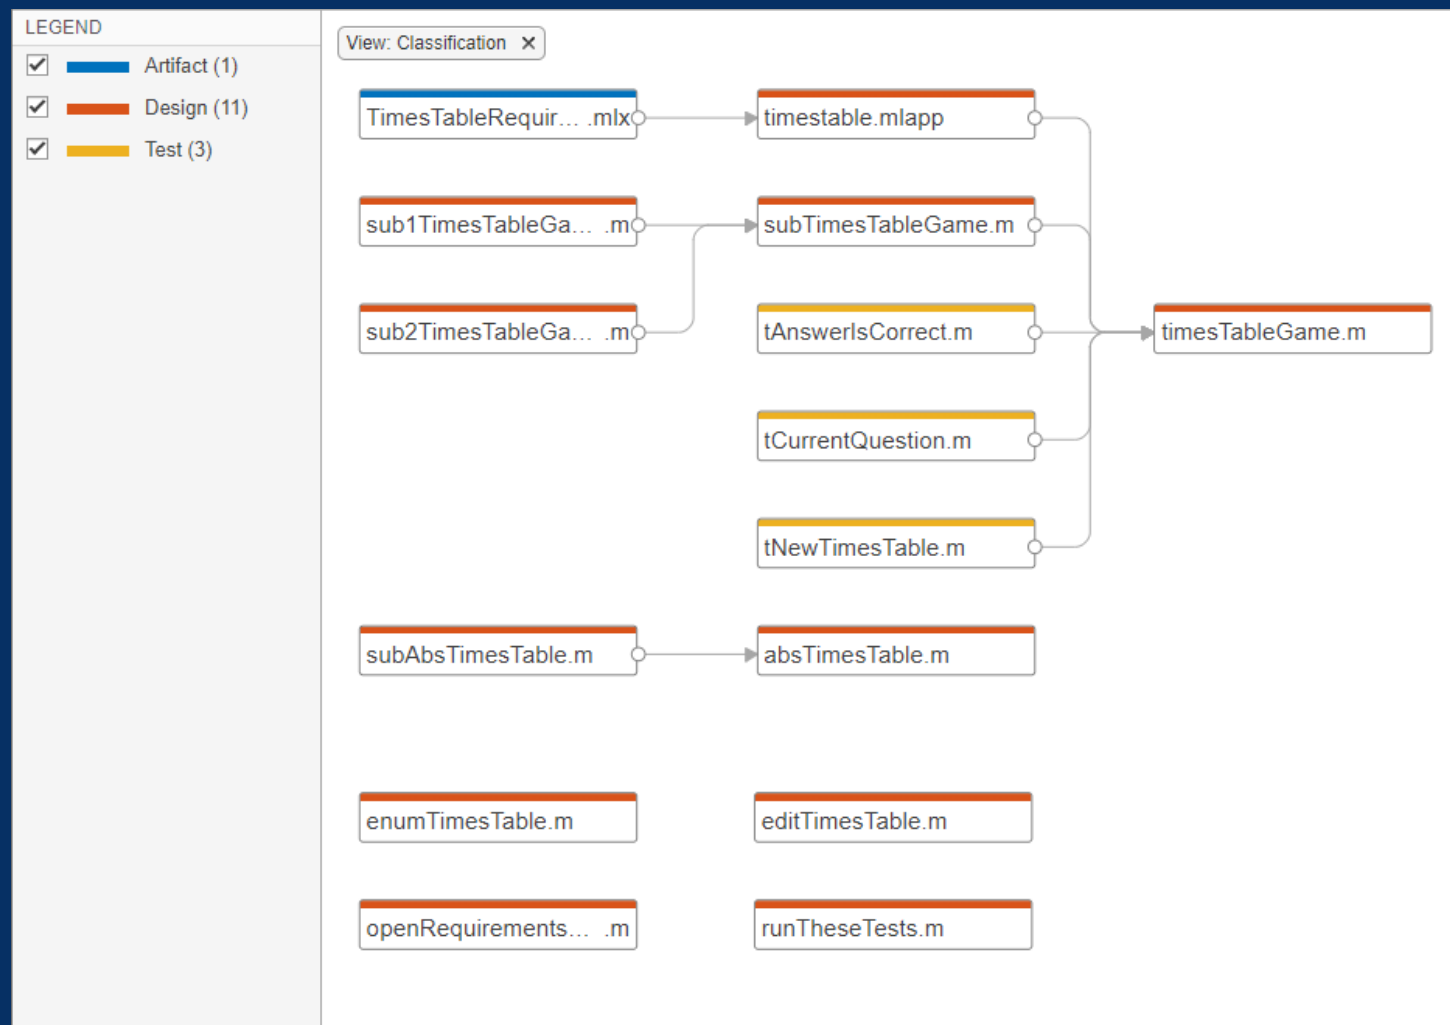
LEGEND

Artifact (1)

Design (11)

Test (3)

View: Classification ✕

TimesTableRequir... .mlx

timestable.mlapp

sub1TimesTableGa... .m

subTimesTableGame.m

sub2TimesTableGa... .m

tAnswerIsCorrect.m

timesTableGame.m

tCurrentQuestion.m

tNewTimesTable.m

subAbsTimesTable.m

absTimesTable.m

enumTimesTable.m

editTimesTable.m

openRequirements... .m

runTheseTests.m